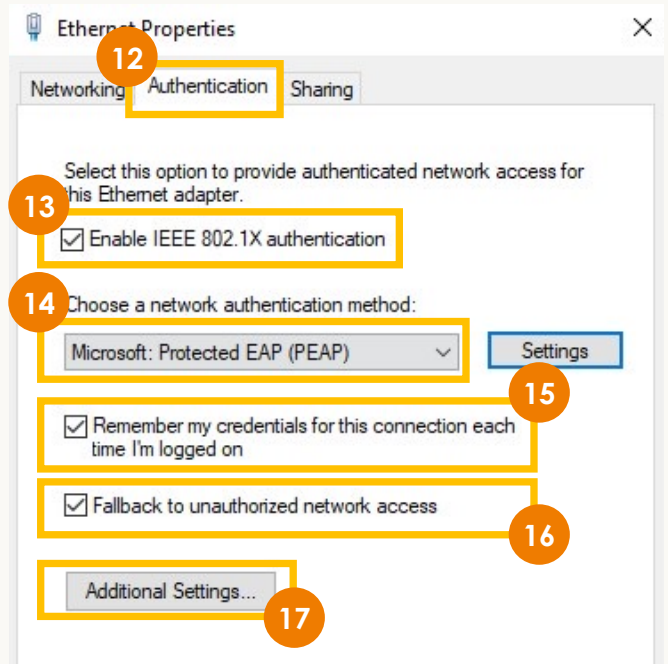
Etherne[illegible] Properties

12

Networking Authentication Sharing

Select this option to provide authenticated network access for this Ethernet adapter.

13

☑ Enable IEEE 802.1X authentication

14

Choose a network authentication method:

Microsoft: Protected EAP (PEAP)

Settings

15

☑ Remember my credentials for this connection each time I'm logged on

☑ Fallback to unauthorized network access

16

Additional Settings...

17